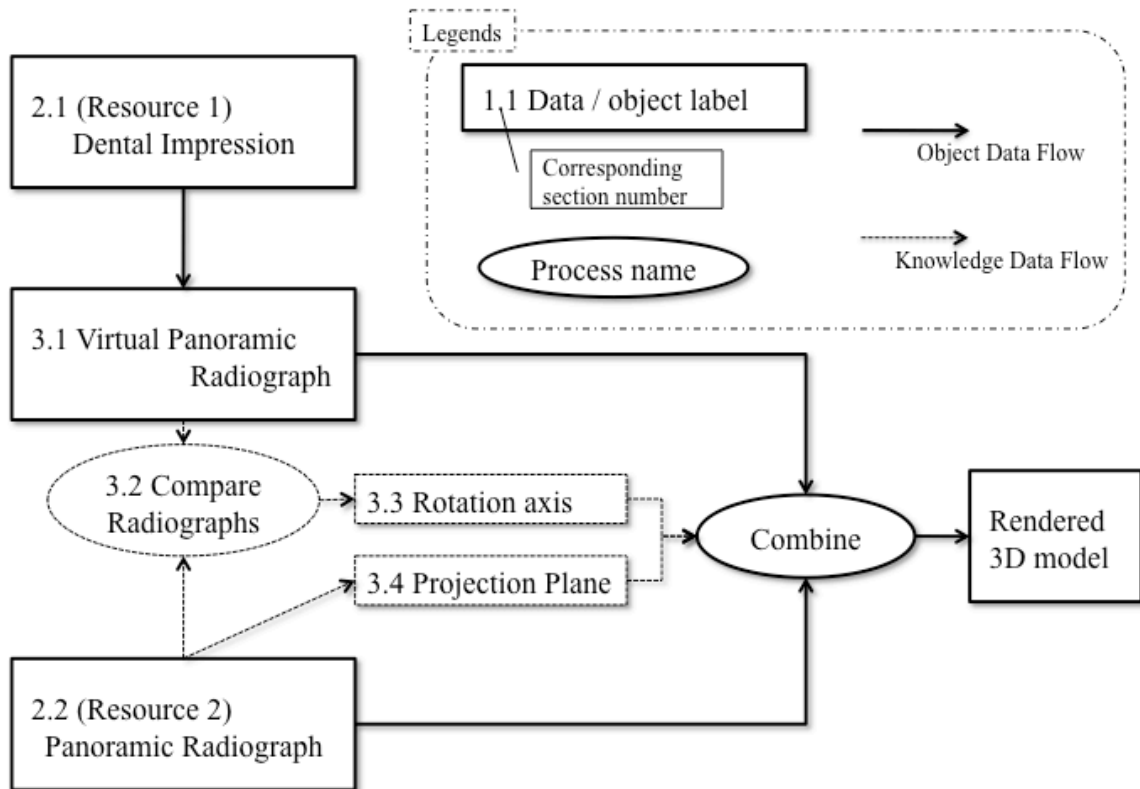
Legends

1.1 Data / object label

Corresponding section number

Object Data Flow

Process name

Knowledge Data Flow

2.1 (Resource 1) Dental Impression

3.1 Virtual Panoramic Radiograph

3.2 Compare Radiographs

3.3 Rotation axis

3.4 Projection Plane

Combine

Rendered 3D model

2.2 (Resource 2) Panoramic Radiograph